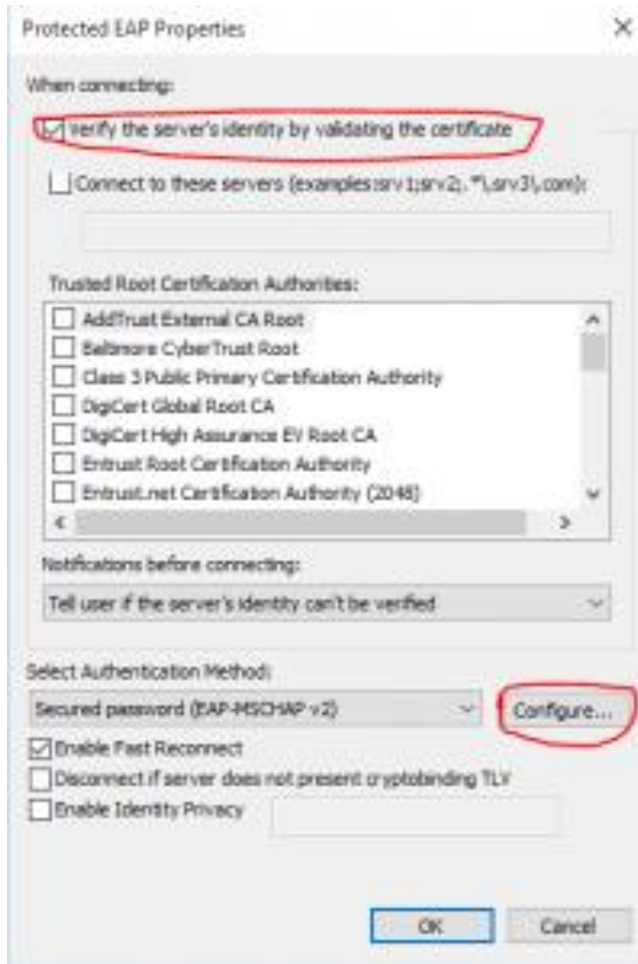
Protected EAP Properties

×

When connecting:

Verify the server's identity by validating the certificate

Connect to these servers (examples:srv1;srv2;.*\.srv3\.com):

Trusted Root Certification Authorities:

AddTrust External CA Root
Baltimore CyberTrust Root
Class 3 Public Primary Certification Authority
DigiCert Global Root CA
DigiCert High Assurance EV Root CA
Entrust Root Certification Authority
Entrust.net Certification Authority (2048)

Notifications before connecting:

Tell user if the server's identity can't be verified

Select Authentication Method:

Secured password (EAP-MSCHAP v2)

Configure...

Enable Fast Reconnect
Disconnect if server does not present cryptobinding TLV
Enable Identity Privacy

OK

Cancel